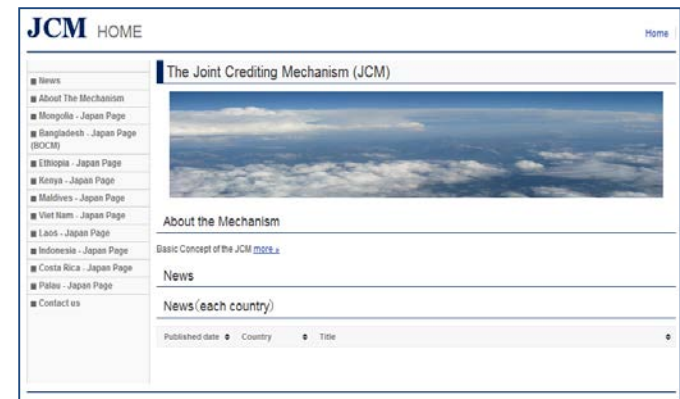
JCM HOME

Home

■ News
■ About The Mechanism
■ Mongolia - Japan Page
■ Bangladesh - Japan Page (BOCM)
■ Ethiopia - Japan Page
■ Kenya - Japan Page
■ Maldives - Japan Page
■ Viet Nam - Japan Page
■ Laos - Japan Page
■ Indonesia - Japan Page
■ Costa Rica - Japan Page
■ Palau - Japan Page
■ Contact us

The Joint Crediting Mechanism (JCM)

About the Mechanism

Basic Concept of the JCM more »

News

News(each country)

| Published date ♦ | Country ♦ | Title ♦ |
|---|---|---|